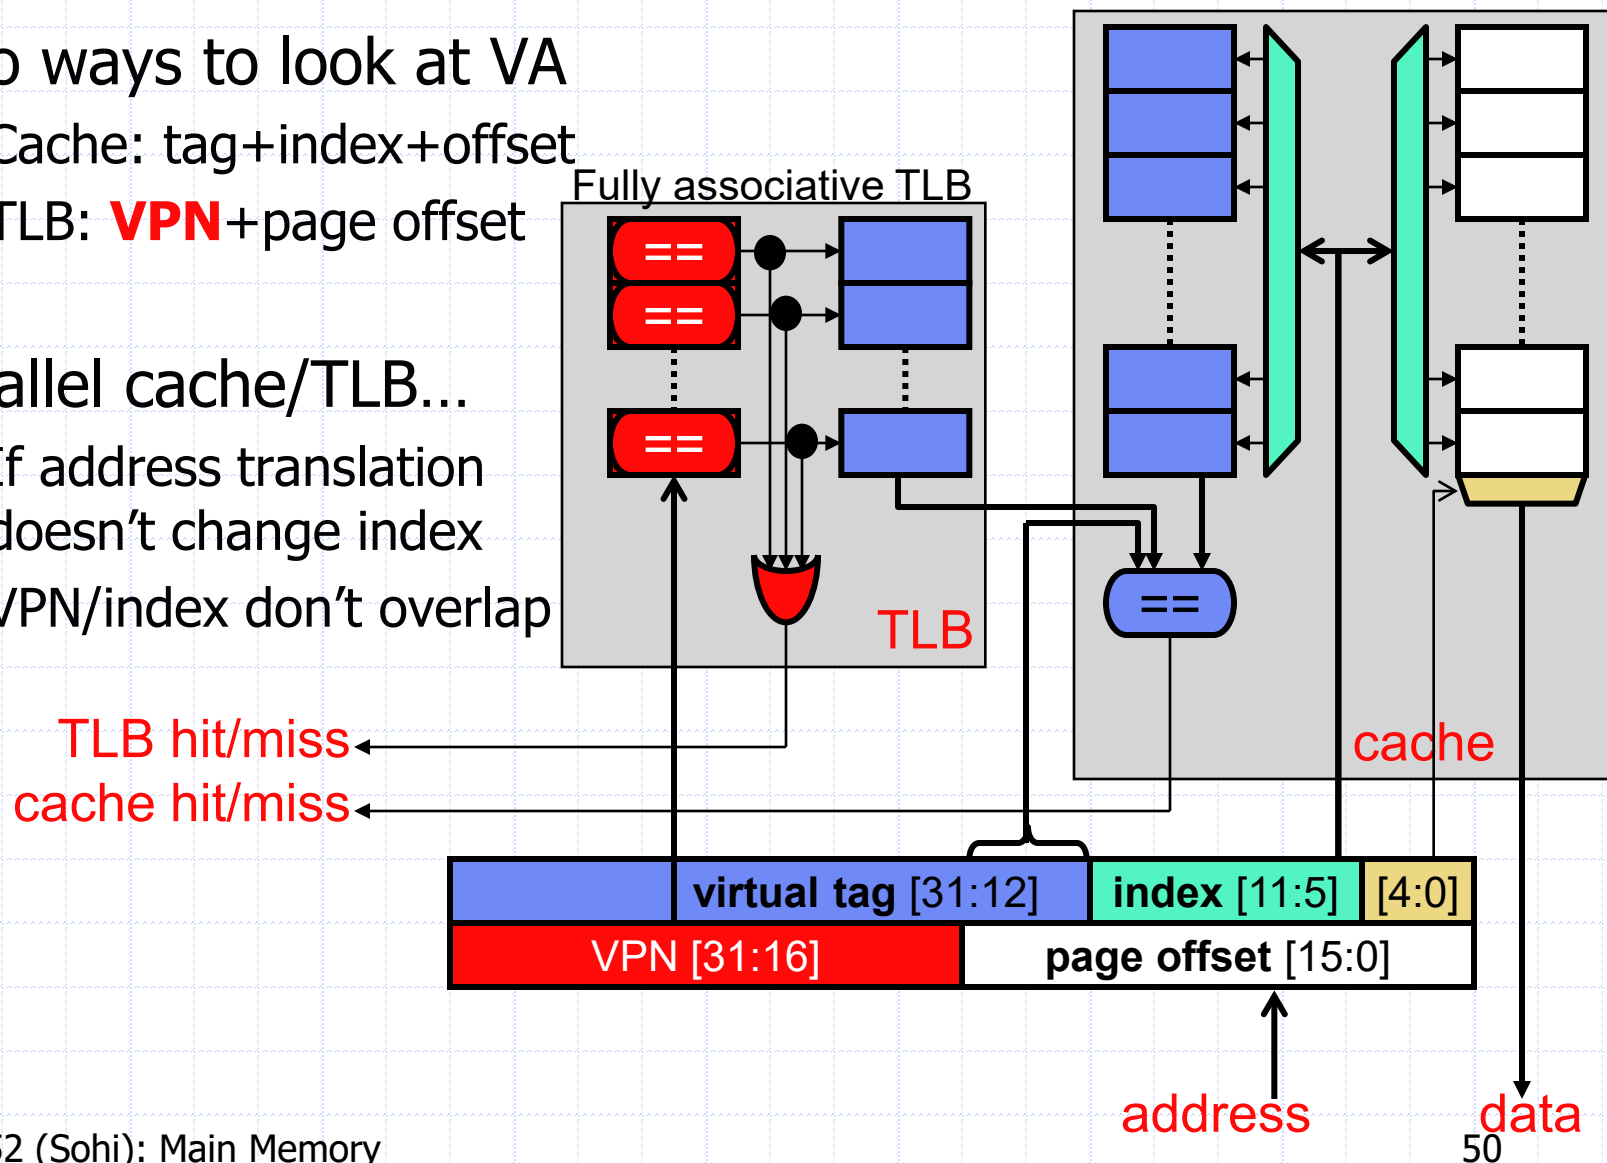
o ways to look at VA
Cache: tag+index+offset
TLB: **VPN**+page offset

allel cache/TLB…
If address translation doesn't change index
VPN/index don't overlap

Fully associative TLB

==
==
==

TLB

==

cache

TLB hit/miss
cache hit/miss

| | virtual tag [31:12] | index [11:5] | [4:0] |
|---|---|---|---|
| VPN [31:16] | | page offset [15:0] | |

address
data

52 (Sohi): Main Memory
50